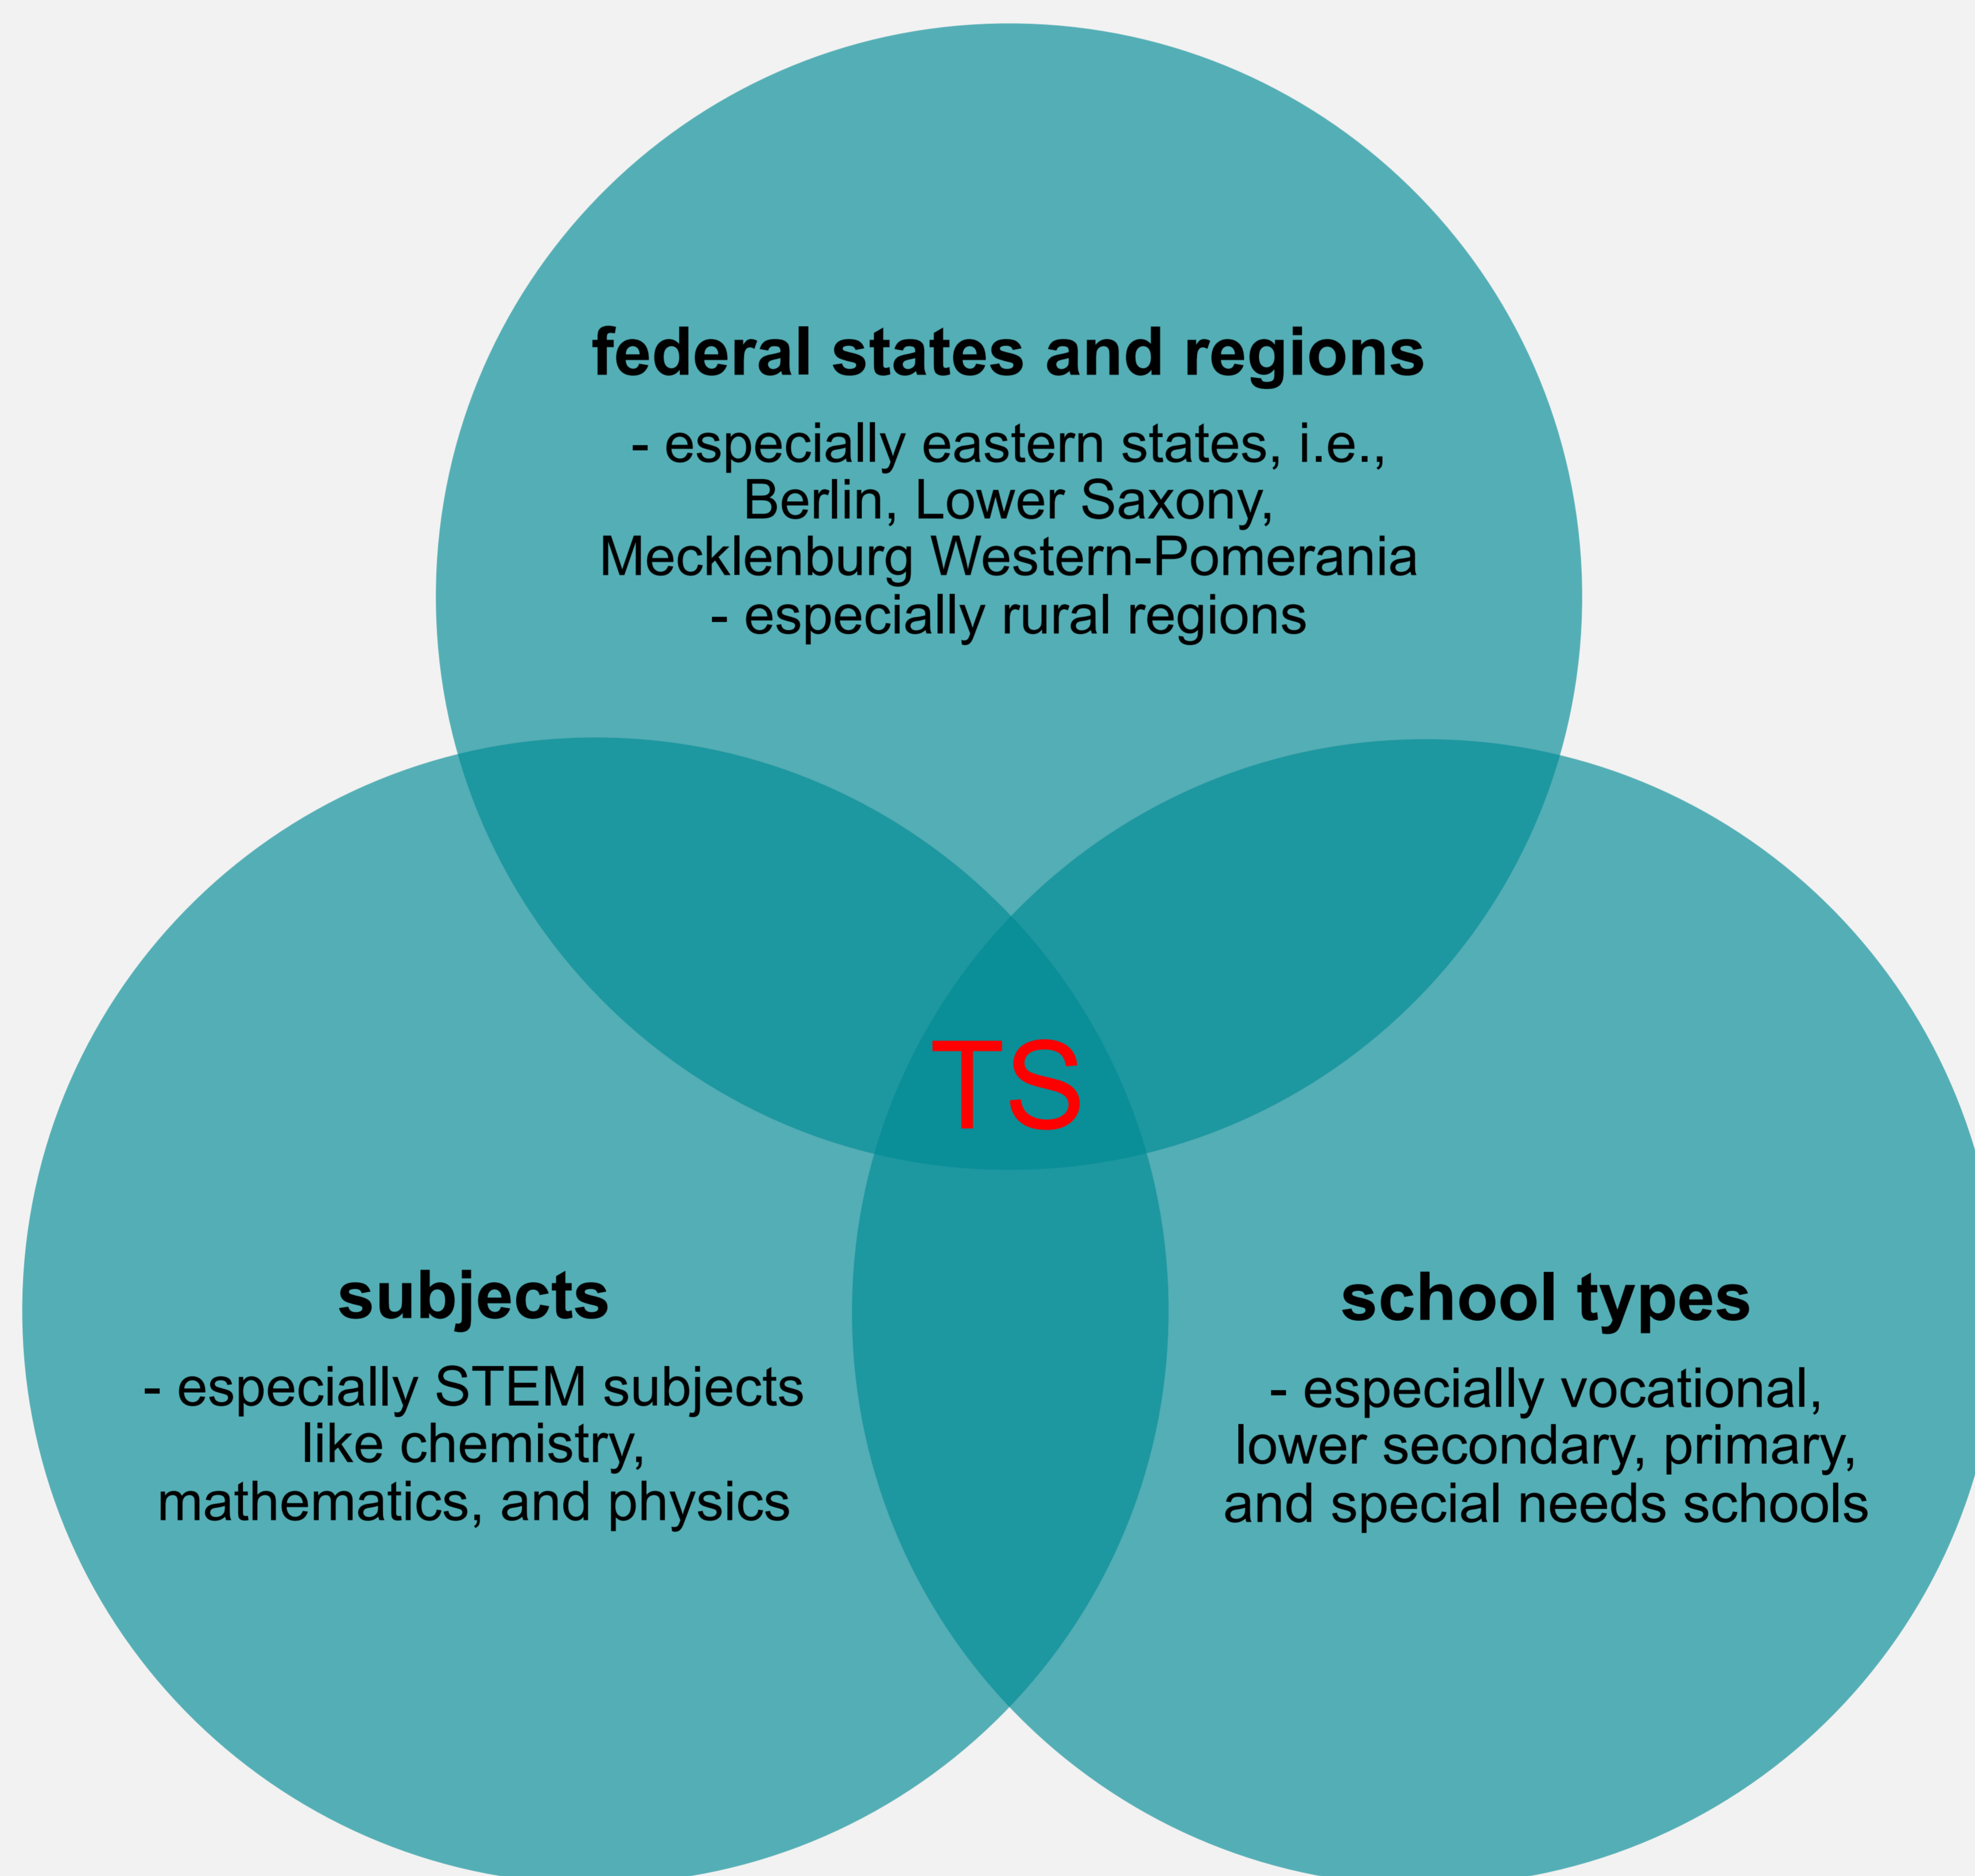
federal states and regions

- especially eastern states, i.e., Berlin, Lower Saxony, Mecklenburg Western-Pomerania
- especially rural regions

TS

subjects

- especially STEM subjects like chemistry, mathematics, and physics

school types

- especially vocational, lower secondary, primary, and special needs schools